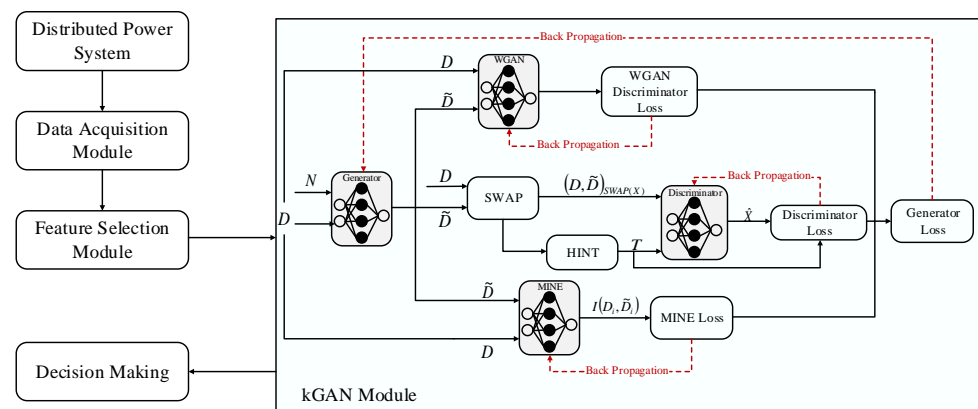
Distributed Power System

Data Acquisition Module

Feature Selection Module

Decision Making

kGAN Module

Back Propagation

$D$

WGAN

WGAN Discriminator Loss

$\tilde{D}$

Back Propagation

$N$

Generator

$D$

$D$

SWAP

$(D,\tilde{D})_{SWAP(X)}$

Back Propagation

Discriminator

$\tilde{D}$

HINT

$T$

$\hat{X}$

Discriminator Loss

Generator Loss

$\tilde{D}$

MINE

$I(D_i,\tilde{D}_i)$

MINE Loss

$D$

Back Propagation